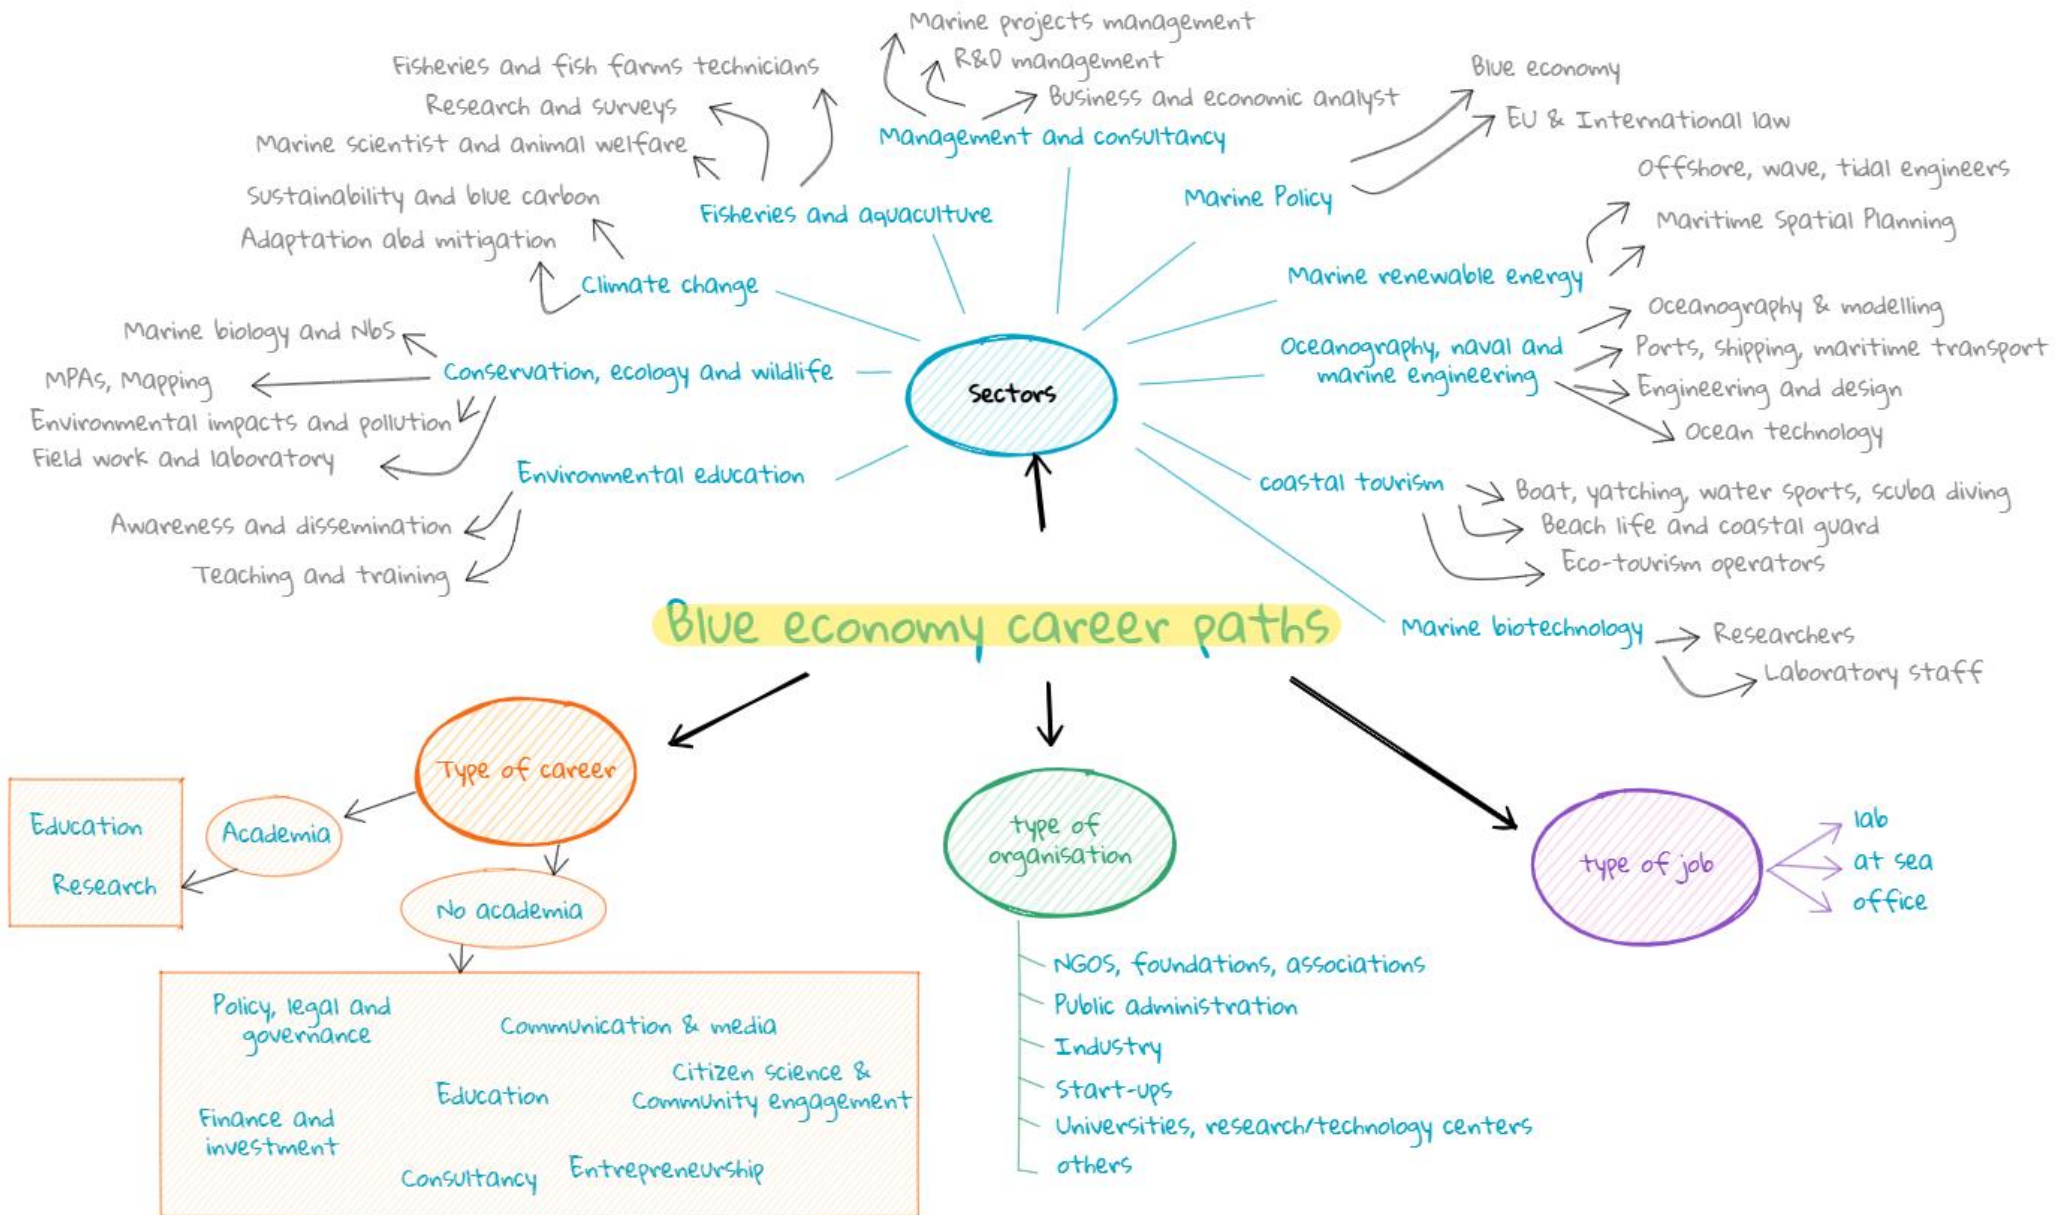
Blue economy career paths

Sectors

Fisheries and aquaculture
Fisheries and fish farms technicians
Research and surveys
Marine scientist and animal welfare

Management and consultancy
Marine projects management
R&D management
Business and economic analyst

Marine Policy
Blue economy
EU & International law

Marine renewable energy
Offshore, wave, tidal engineers
Maritime Spatial Planning

Oceanography, naval and marine engineering
Oceanography & modelling
Ports, shipping, maritime transport
Engineering and design
Ocean technology

coastal tourism
Boat, yatching, water sports, scuba diving
Beach life and coastal guard
Eco-tourism operators

Marine biotechnology
Researchers
Laboratory staff

Climate change
Sustainability and blue carbon
Adaptation abd mitigation

Conservation, ecology and wildlife
Marine biology and NbS
MPAs, Mapping
Environmental impacts and pollution
Field work and laboratory

Environmental education
Awareness and dissemination
Teaching and training

Type of career
Academia
Education
Research
No academia
Policy, legal and governance
Communication & media
Education
Citizen science & Community engagement
Finance and investment
Consultancy
Entrepreneurship

type of organisation
NGOS, foundations, associations
Public administration
Industry
Start-ups
Universities, research/technology centers
others

type of job
lab
at sea
office